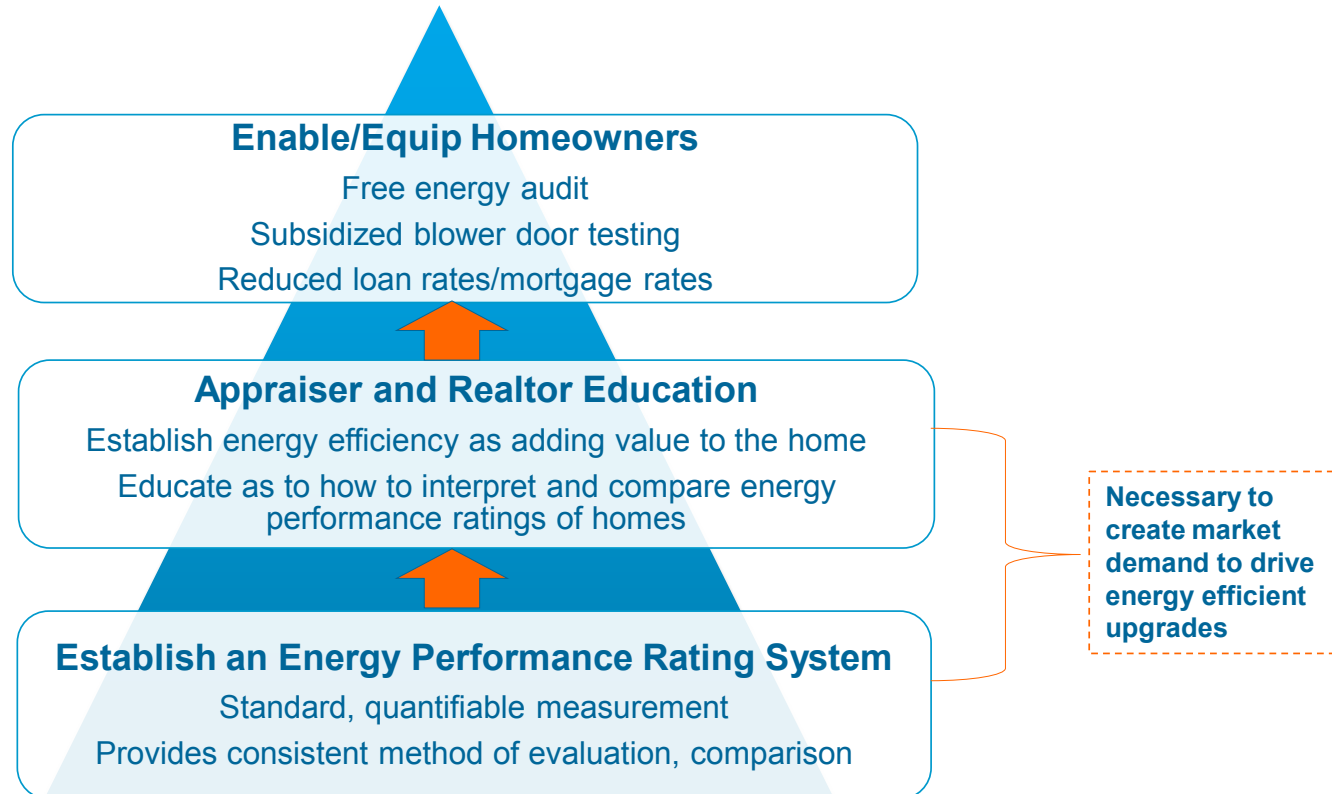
Enable/Equip Homeowners

Free energy audit

Subsidized blower door testing

Reduced loan rates/mortgage rates

Appraiser and Realtor Education

Establish energy efficiency as adding value to the home

Educate as to how to interpret and compare energy performance ratings of homes

Establish an Energy Performance Rating System

Standard, quantifiable measurement

Provides consistent method of evaluation, comparison

Necessary to create market demand to drive energy efficient upgrades